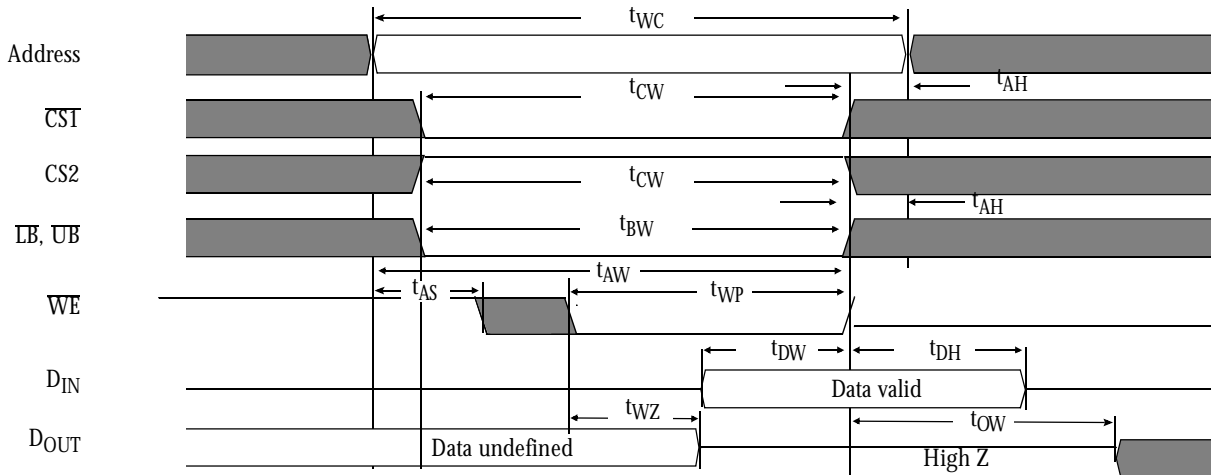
Address

$t_{WC}$

$t_{CW}$

$t_{AH}$

$\overline{CS1}$

CS2

$t_{CW}$

$t_{AH}$

$\overline{LB}$, $\overline{UB}$

$t_{BW}$

$t_{AW}$

$\overline{WE}$

$t_{AS}$

$t_{WP}$

$D_{IN}$

$t_{DW}$

$t_{DH}$

Data valid

$t_{WZ}$

$t_{OW}$

$D_{OUT}$

Data undefined

High Z